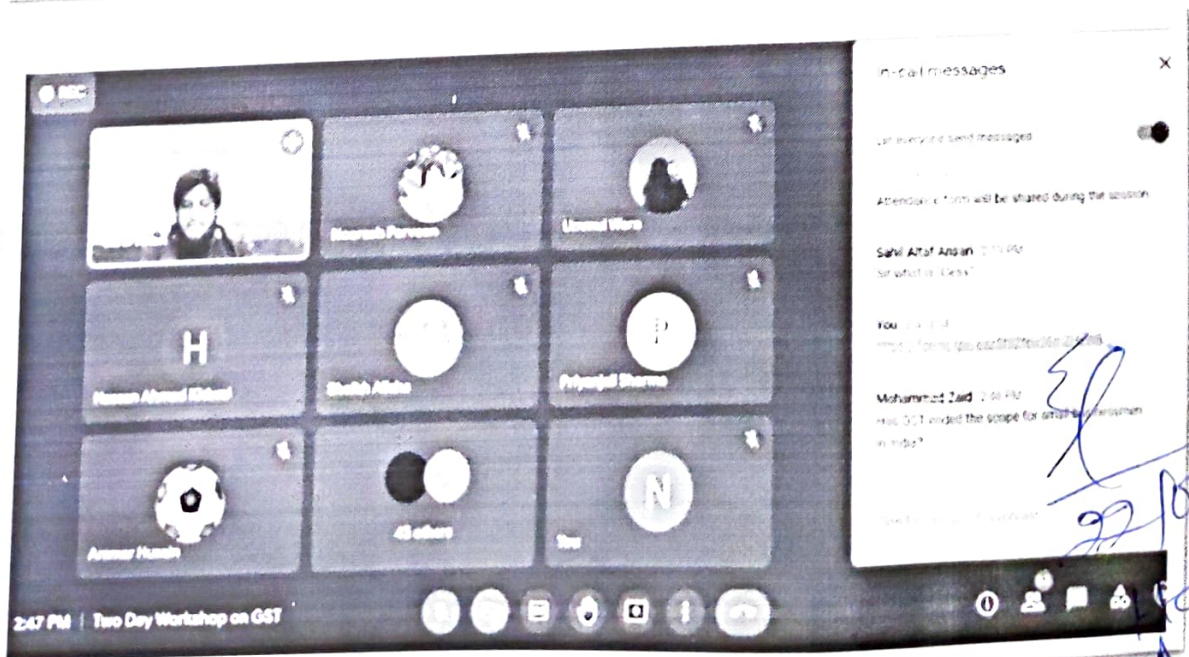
REC

Saarah Parveen

Unzeal Wara

H

Nazam Ahmad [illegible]

Shaikh Aliba

P

Priyanjal Sharma

45 others

N

You

Anwar Husain

2:47 PM | Two Day Workshop on GST

In-call messages

×

Let everyone send messages

Attendance form will be shared during the session

Sahil Altaf Ansari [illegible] PM

Sir what is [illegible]?

You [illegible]

https://forms.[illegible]

Mohammed Zaid 2:46 PM

Has GST ended the scope for small businessmen in India?

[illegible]

22/0